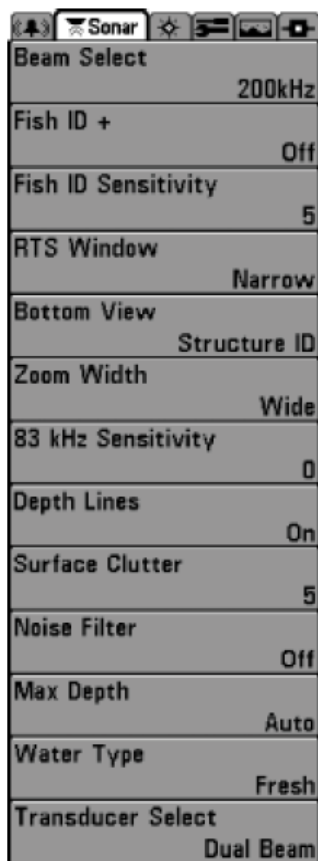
Sonar

Beam Select
200kHz

Fish ID +
Off

Fish ID Sensitivity
5

RTS Window
Narrow

Bottom View
Structure ID

Zoom Width
Wide

83 kHz Sensitivity
0

Depth Lines
On

Surface Clutter
5

Noise Filter
Off

Max Depth
Auto

Water Type
Fresh

Transducer Select
Dual Beam